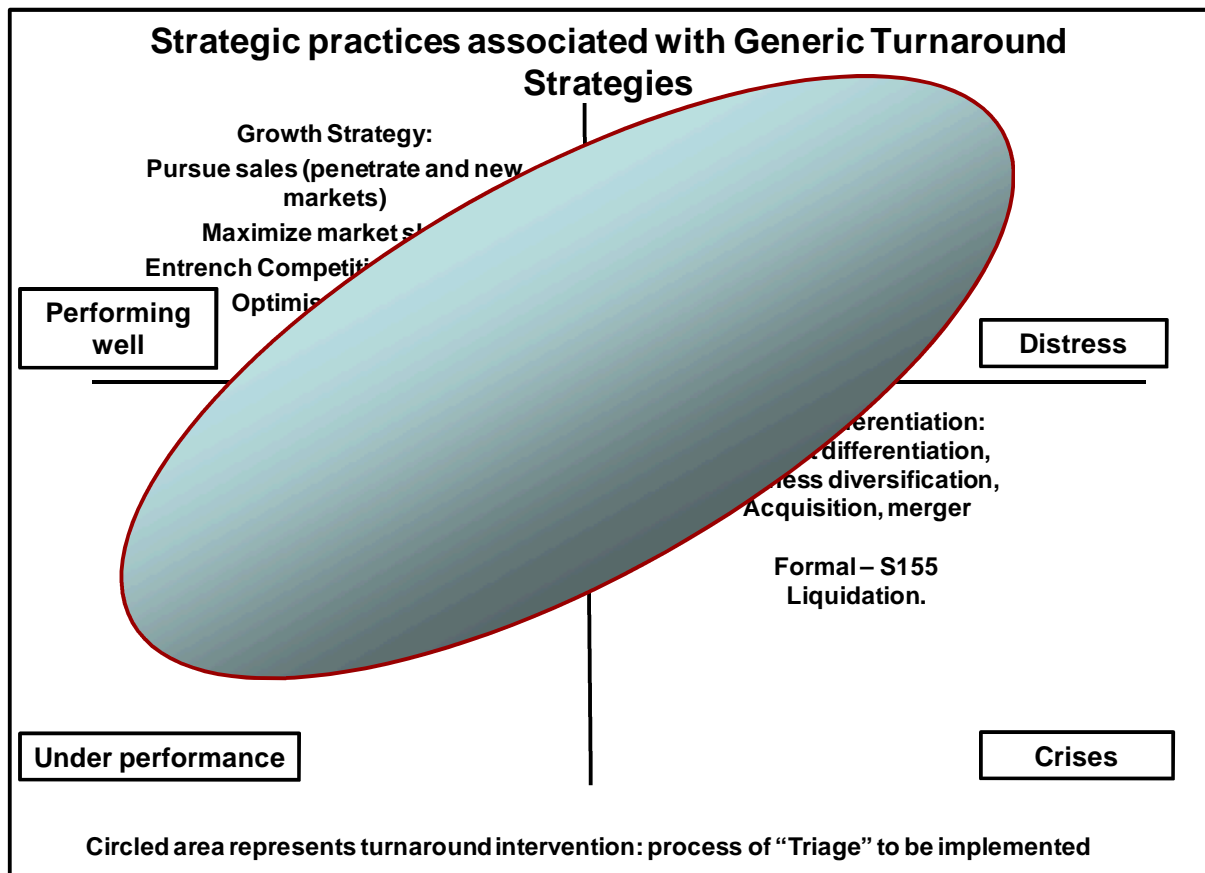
Strategic practices associated with Generic Turnaround Strategies

Growth Strategy:
Pursue sales (penetrate and new markets)
Maximize market s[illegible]
Entrench Competiti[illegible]
Optimis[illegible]

Performing well

Distress

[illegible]erentiation:
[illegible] differentiation,
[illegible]ess diversification,
Acquisition, merger

Formal – S155
Liquidation.

Under performance

Crises

Circled area represents turnaround intervention: process of “Triage” to be implemented